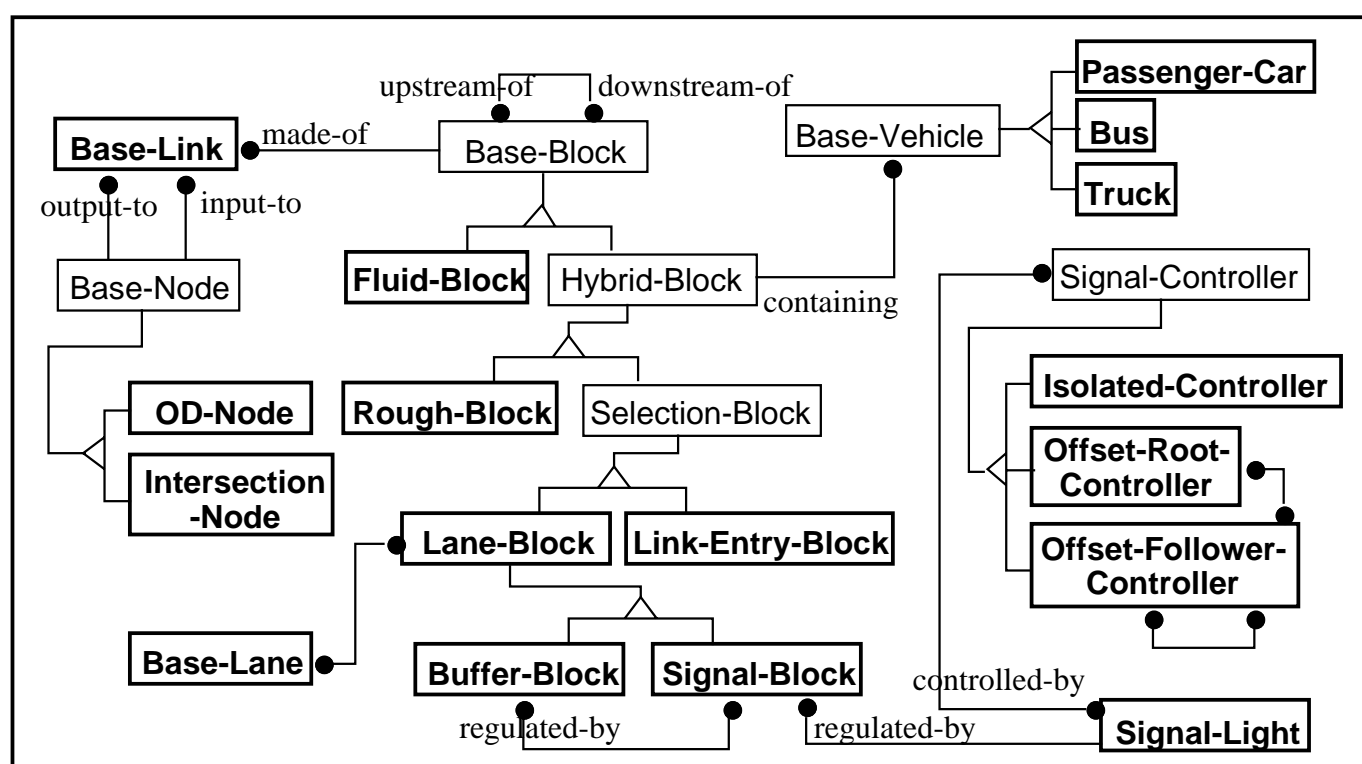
upstream-of
downstream-of
Passenger-Car
Base-Link
made-of
Base-Block
Base-Vehicle
Bus
Truck
output-to
input-to
Base-Node
Fluid-Block
Hybrid-Block
containing
Signal-Controller
Rough-Block
Selection-Block
Isolated-Controller
OD-Node
Offset-Root-Controller
Intersection-Node
Lane-Block
Link-Entry-Block
Offset-Follower-Controller
Base-Lane
Buffer-Block
Signal-Block
controlled-by
regulated-by
regulated-by
Signal-Light